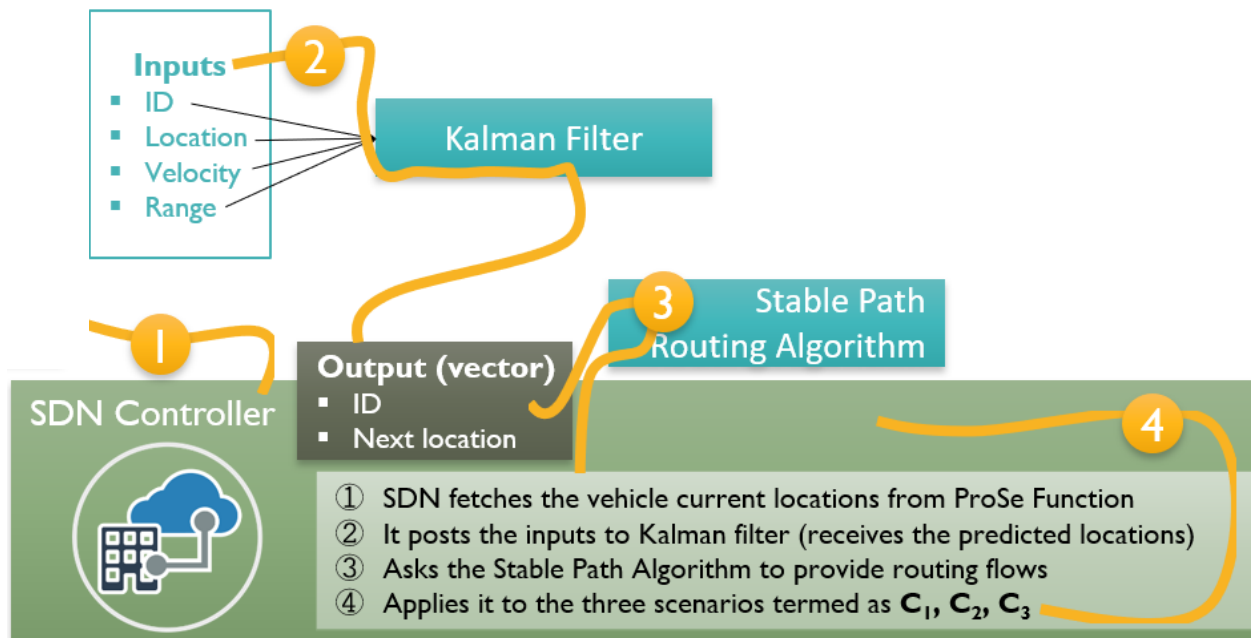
Inputs
▪ ID
▪ Location
▪ Velocity
▪ Range

2

Kalman Filter

3

Stable Path Routing Algorithm

1

SDN Controller

Output (vector)
▪ ID
▪ Next location

4

① SDN fetches the vehicle current locations from ProSe Function
② It posts the inputs to Kalman filter (receives the predicted locations)
③ Asks the Stable Path Algorithm to provide routing flows
④ Applies it to the three scenarios termed as $C_1$, $C_2$, $C_3$